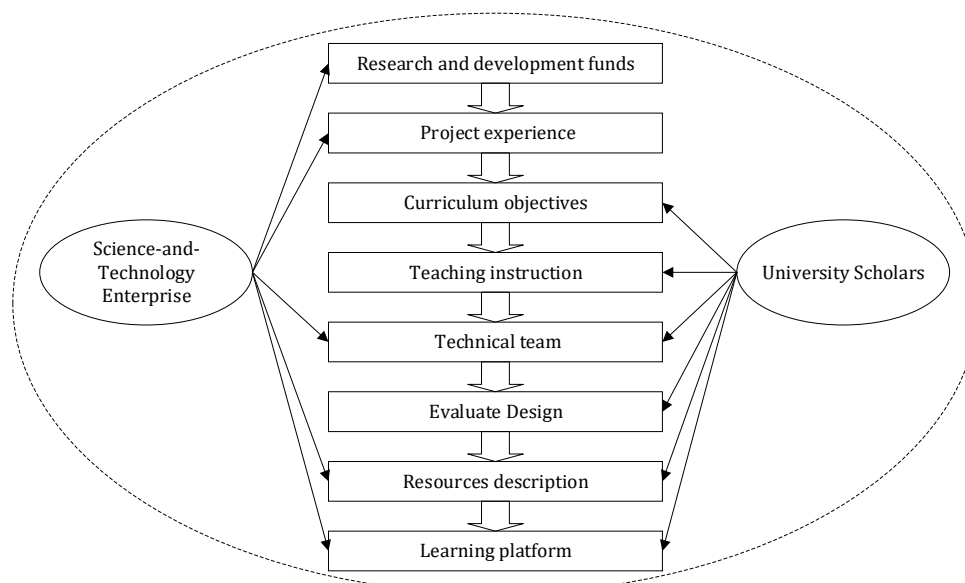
Research and development funds

Project experience

Curriculum objectives

Teaching instruction

Technical team

Evaluate Design

Resources description

Learning platform

Science-and-Technology Enterprise

University Scholars